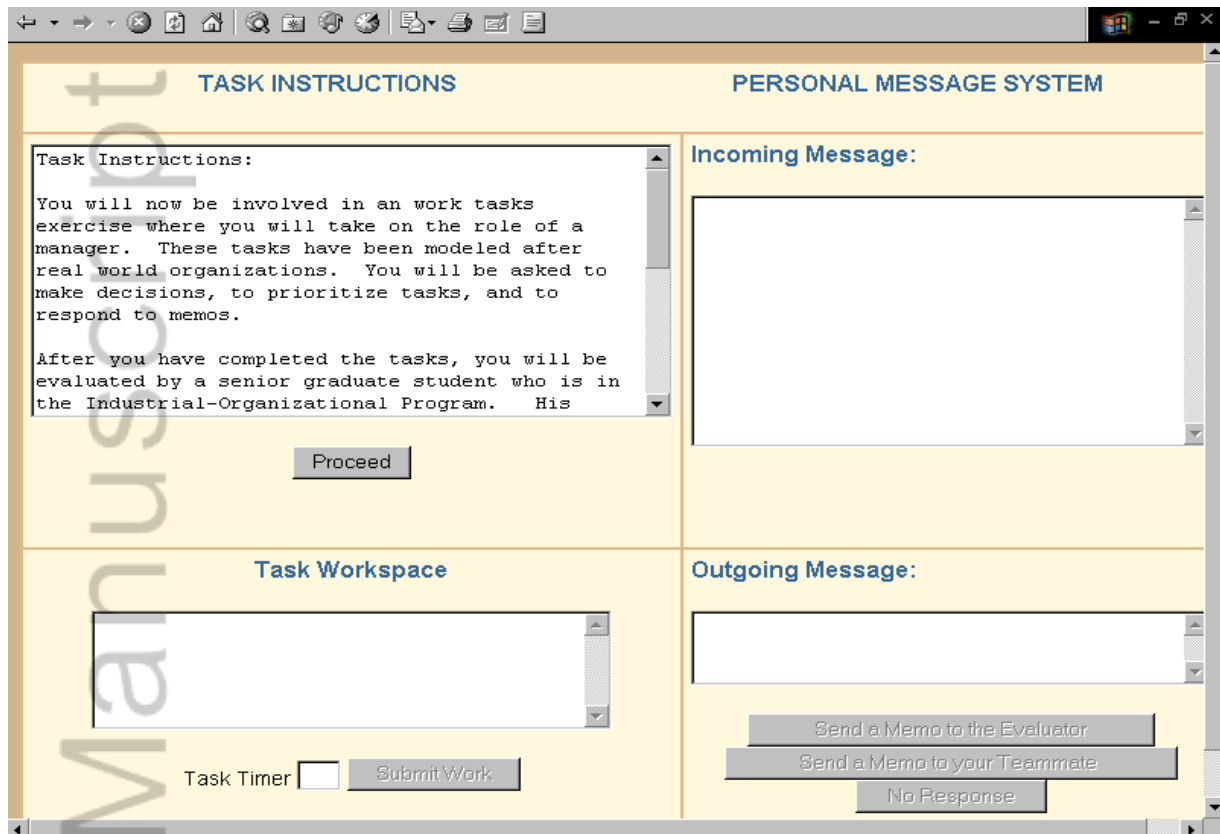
TASK INSTRUCTIONS

PERSONAL MESSAGE SYSTEM

Task Instructions:

You will now be involved in an work tasks exercise where you will take on the role of a manager. These tasks have been modeled after real world organizations. You will be asked to make decisions, to prioritize tasks, and to respond to memos.

After you have completed the tasks, you will be evaluated by a senior graduate student who is in the Industrial-Organizational Program. His

Proceed

Incoming Message:

Task Workspace

Task Timer

Submit Work

Outgoing Message:

Send a Memo to the Evaluator

Send a Memo to your Teammate

No Response

Manuscript